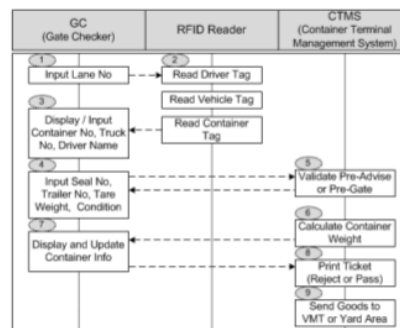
GC
(Gate Checker)

RFID Reader

CTMS
(Container Terminal Management System)

1
Input Lane No

2
Read Driver Tag

Read Vehicle Tag

3
Display / Input Container No, Truck No, Driver Name

Read Container Tag

4
Input Seal No, Trailer No, Tare Weight, Condition

5
Validate Pre-Advise or Pre-Gate

6
Calculate Container Weight

7
Display and Update Container Info

8
Print Ticket (Reject or Pass)

9
Send Goods to VMT or Yard Area